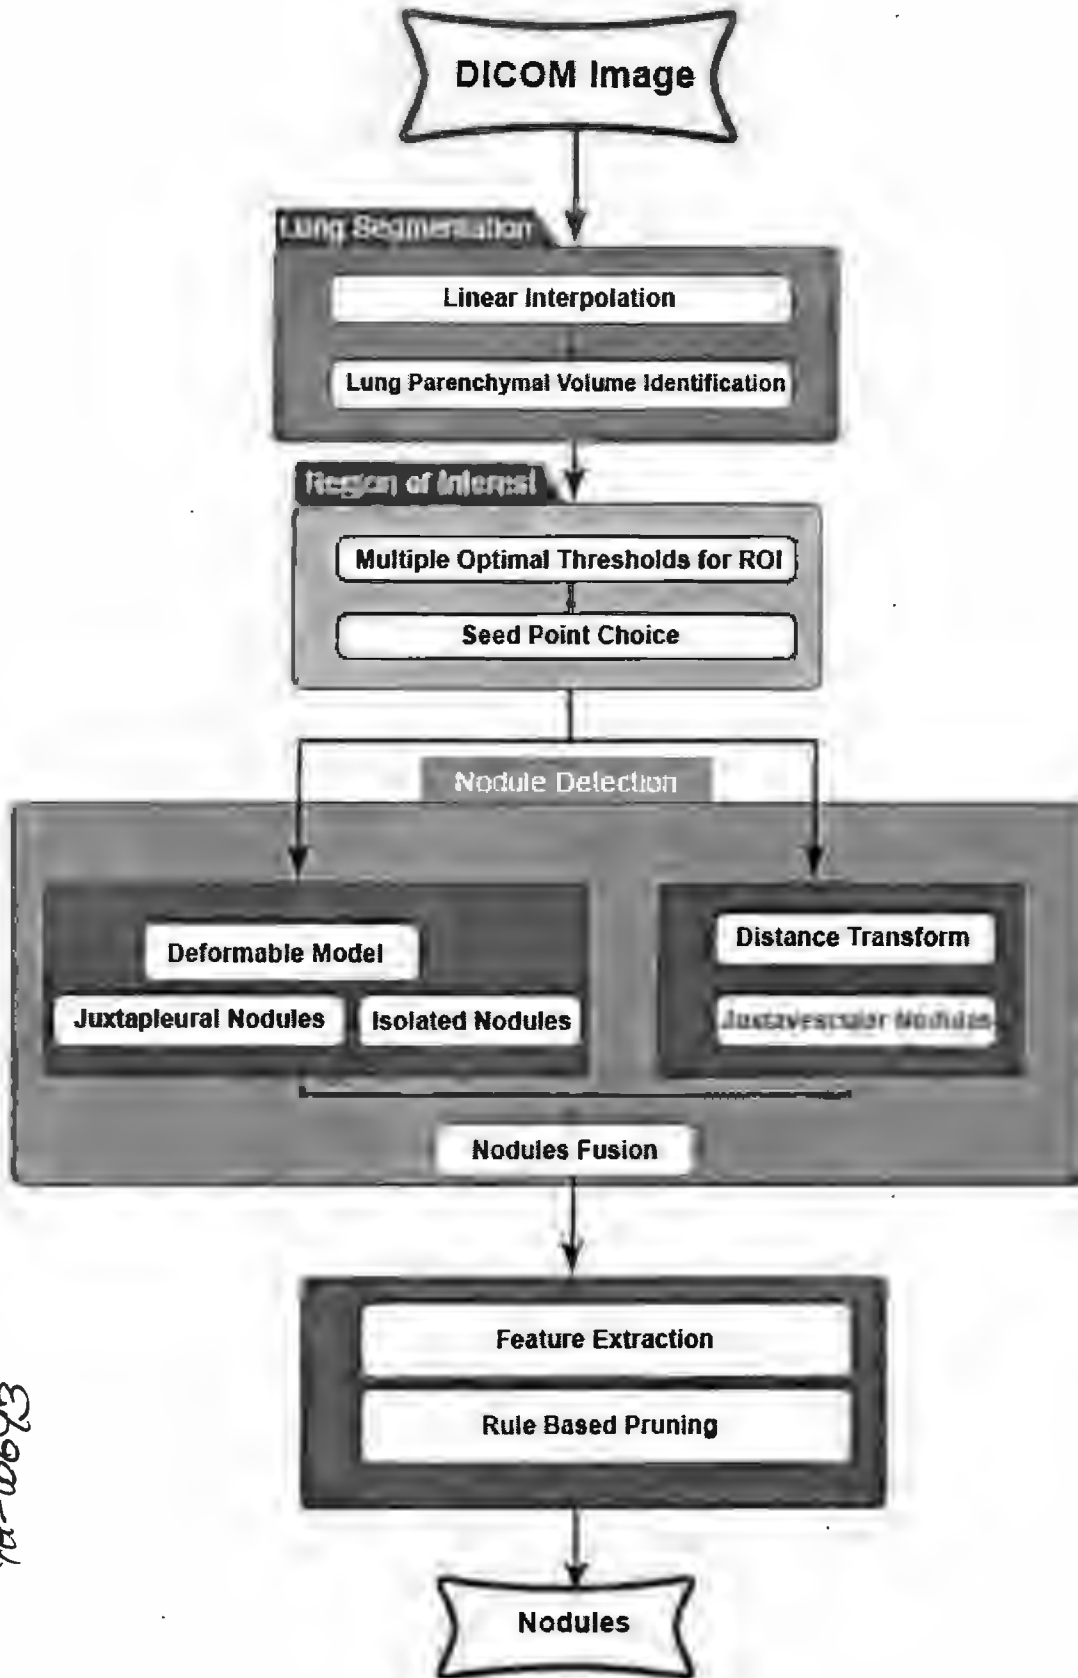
DICOM Image

Lung Segmentation

Linear Interpolation

Lung Parenchymal Volume Identification

Region of Interest

Multiple Optimal Thresholds for ROI

Seed Point Choice

Nodule Detection

Deformable Model

Juxtapleural Nodules

Isolated Nodules

Distance Transform

Juxtavascular Nodules

Nodules Fusion

Feature Extraction

Rule Based Pruning

Nodules

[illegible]